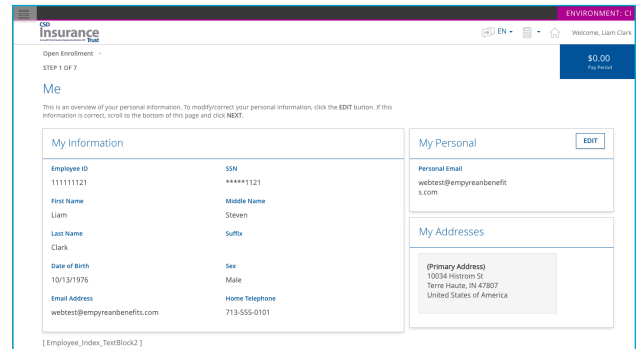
ENVIRONMENT: CI

CSD Insurance Trust

EN

Welcome, Liam Clark

Open Enrollment

STEP 1 OF 7

$0.00
Pay Period

Me

This is an overview of your personal information. To modify/correct your personal information, click the EDIT button. If this information is correct, scroll to the bottom of this page and click NEXT.

My Information

Employee ID
111111121

SSN
*****1121

First Name
Liam

Middle Name
Steven

Last Name
Clark

Suffix

Date of Birth
10/13/1976

Sex
Male

Email Address
webtest@empyreanbenefits.com

Home Telephone
713-555-0101

My Personal

EDIT

Personal Email
webtest@empyreanbenefits.com

My Addresses

(Primary Address)
10034 Histrom St
Terre Haute, IN 47807
United States of America

[ Employee_Index_TextBlock2 ]